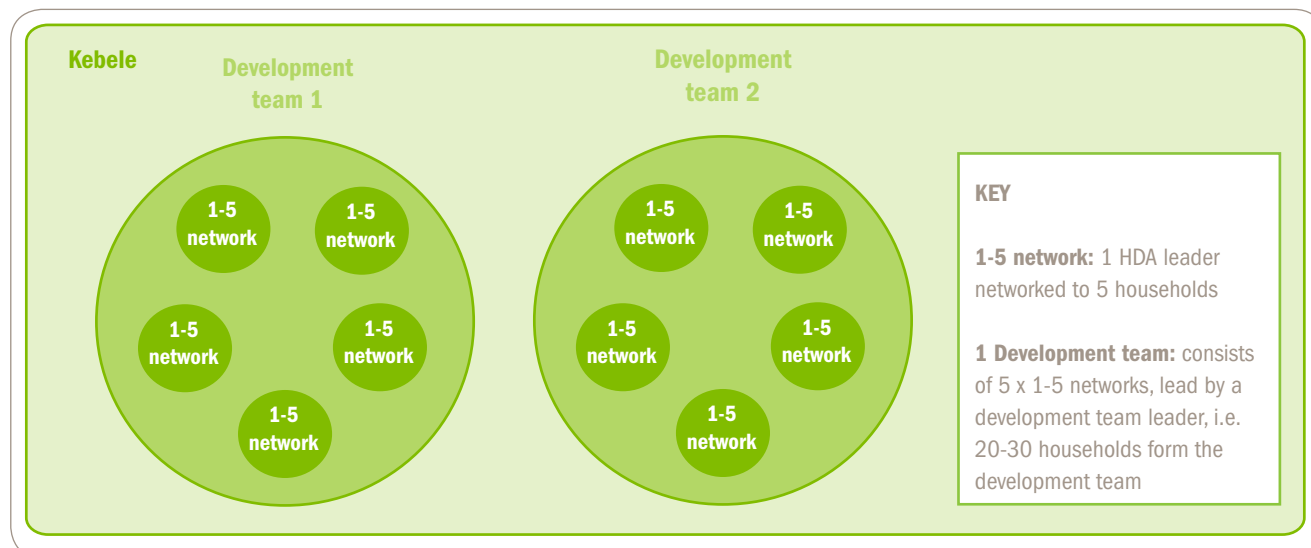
Kebele

Development team 1

1-5 network

1-5 network

1-5 network

1-5 network

1-5 network

Development team 2

1-5 network

1-5 network

1-5 network

1-5 network

1-5 network

KEY

**1-5 network:** 1 HDA leader networked to 5 households

**1 Development team:** consists of 5 x 1-5 networks, lead by a development team leader, i.e. 20-30 households form the development team